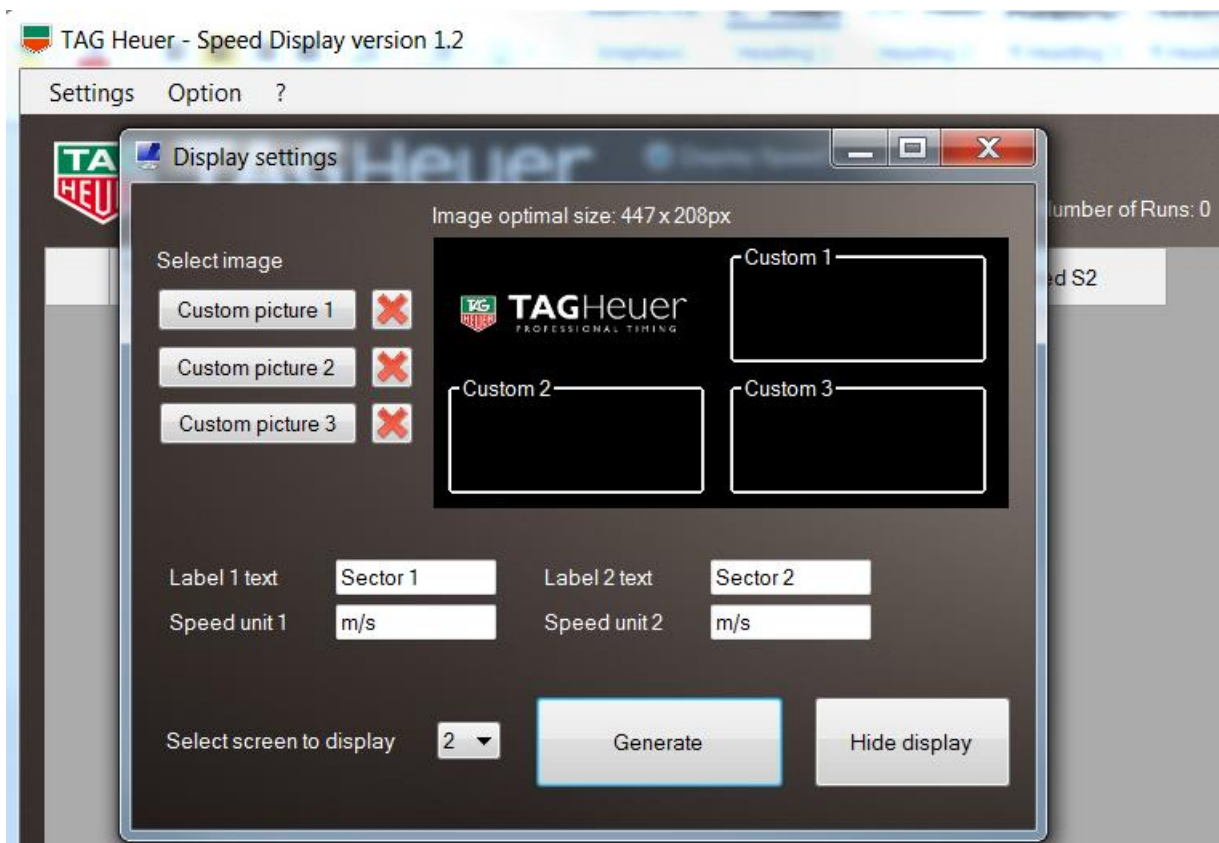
TAG Heuer - Speed Display version 1.2

Settings Option ?

TA HEU

Display settings

umber of Runs: 0

ed S2

Image optimal size: 447 x 208px

Select image

Custom picture 1

Custom picture 2

Custom picture 3

TAG HEUER TAGHeuer PROFESSIONAL TIMING

Custom 1

Custom 2

Custom 3

Label 1 text Sector 1

Label 2 text Sector 2

Speed unit 1 m/s

Speed unit 2 m/s

Select screen to display 2

Generate

Hide display